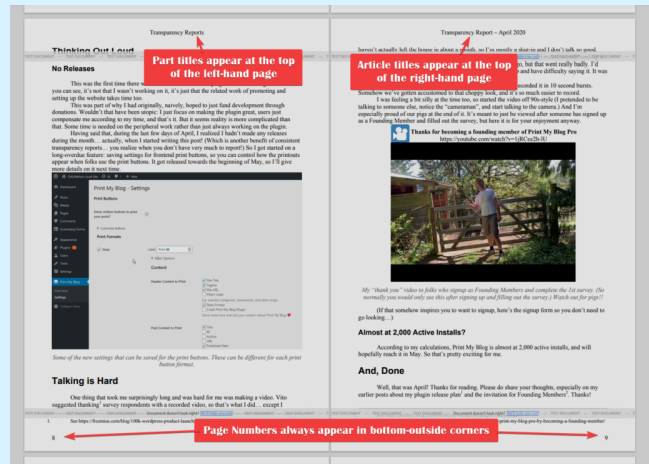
Transparency Reports

Part titles appear at the top of the left-hand page

Thinking Out Loud

No Releases

This was the first time there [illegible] you can see, it's not that I wasn't working on it, it's just that the related work of promoting and setting up the website takes time too.

This was part of why I had originally, naively, hoped to just fund development through donations. Wouldn't that have been simpler: I just focus on making the plugin great, users just compensate me according to my time, and that's it. But it seems reality is more complicated than that. Some time is needed on the peripheral work rather than just always working on the plugin.

Having said that, during the last few days of April, I realized I hadn't made any releases during the month… actually, when I started writing this post! (Which is another benefit of consistent transparency reports… you realize when you don't have very much to report!) So I got started on a long-overdue feature: saving settings for frontend print buttons, so you can control how the printouts appear when folks use the print buttons. It got released towards the beginning of May, so I'll give more details on it next time.

Print My Blog · Settings

Print Buttons

Some of the new settings that can be saved for the print buttons. These can be different for each print button format.

Talking is Hard

One thing that took me surprisingly long and was hard for me was making a video. Vito suggested thanking' survey respondents with a recorded video, so that's what I did… except I

8

Transparency Report – April 2020

Article titles appear at the top of the right-hand page

haven't actually left the house in about a month, so I'm mostly a shut-in and I don't talk so good. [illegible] but that went really badly. I'd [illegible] and have difficulty saying it. It was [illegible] recorded it in 10 second bursts. Somehow we've gotten accustomed to that choppy look, and it's so much easier to record.

I was feeling a bit silly at the time too, so started the video off 90s-style (I pretended to be talking to someone else, notice the "cameraman", and start talking to the camera.) And I'm especially proud of our pigs at the end of it. It's meant to just be viewed after someone has signed up as a Founding Member and filled out the survey, but here it is for your enjoyment anyway.

Thanks for becoming a founding member of Print My Blog Pro
https://youtube.com/watch?v=1jRCuz2b-lU

My "thank you" video to folks who signup as Founding Members and complete the 1st survey. (So normally you would only see this after signing up and filling out the survey.) Watch out for pigs!!

(If that somehow inspires you to want to signup, here's the signup form so you don't need to go looking…)

Almost at 2,000 Active Installs?

According to my calculations, Print My Blog is almost at 2,000 active installs, and will hopefully reach it in May. So that's pretty exciting for me.

And, Done

Well, that was April! Thanks for reading. Please do share your thoughts, especially on my earlier posts about my plugin release plan and the invitation for Founding Members. Thanks!

Page Numbers always appear in bottom-outside corners

1 See https://foomica.com/blog/100k-wordpress-product-launch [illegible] print-my-blog-pro-by-becoming-a-founding-member/

9